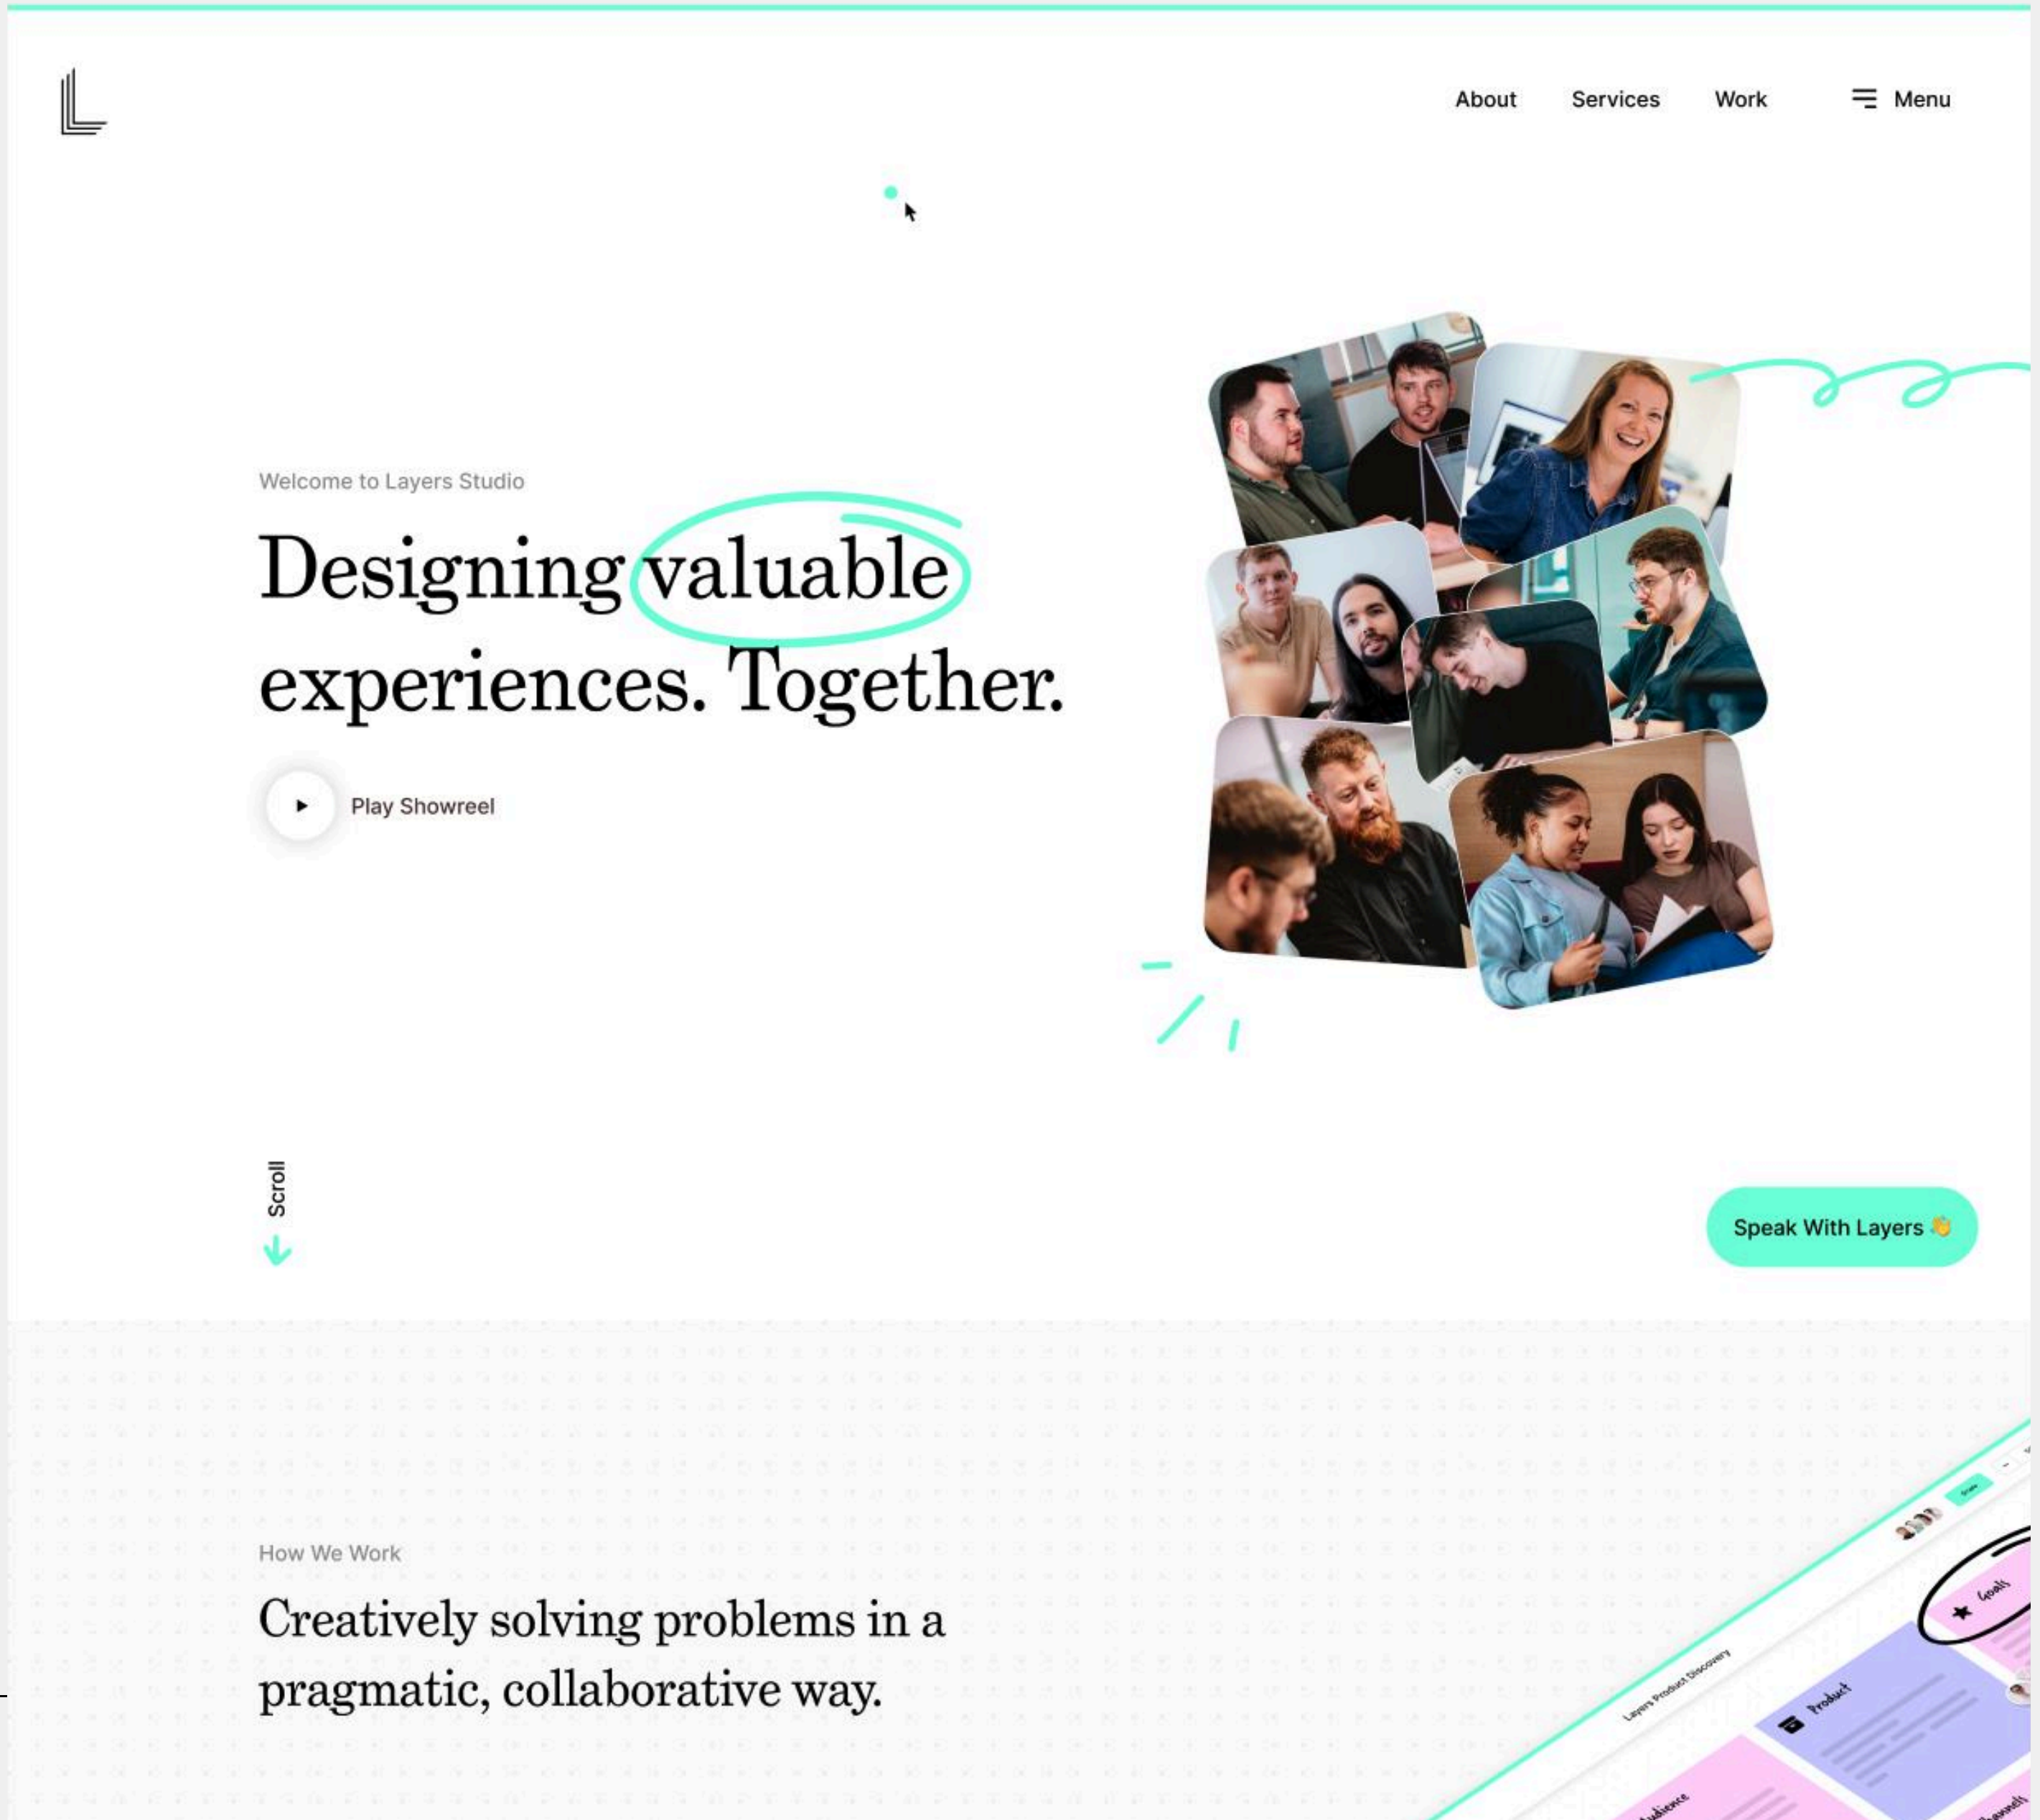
About Services Work Menu

Welcome to Layers Studio

Designing valuable experiences. Together.

Play Showreel

Scroll

Speak With Layers 👋

How We Work

Creatively solving problems in a pragmatic, collaborative way.

Layers Product Discovery

Goals

Product

Audience

Channels